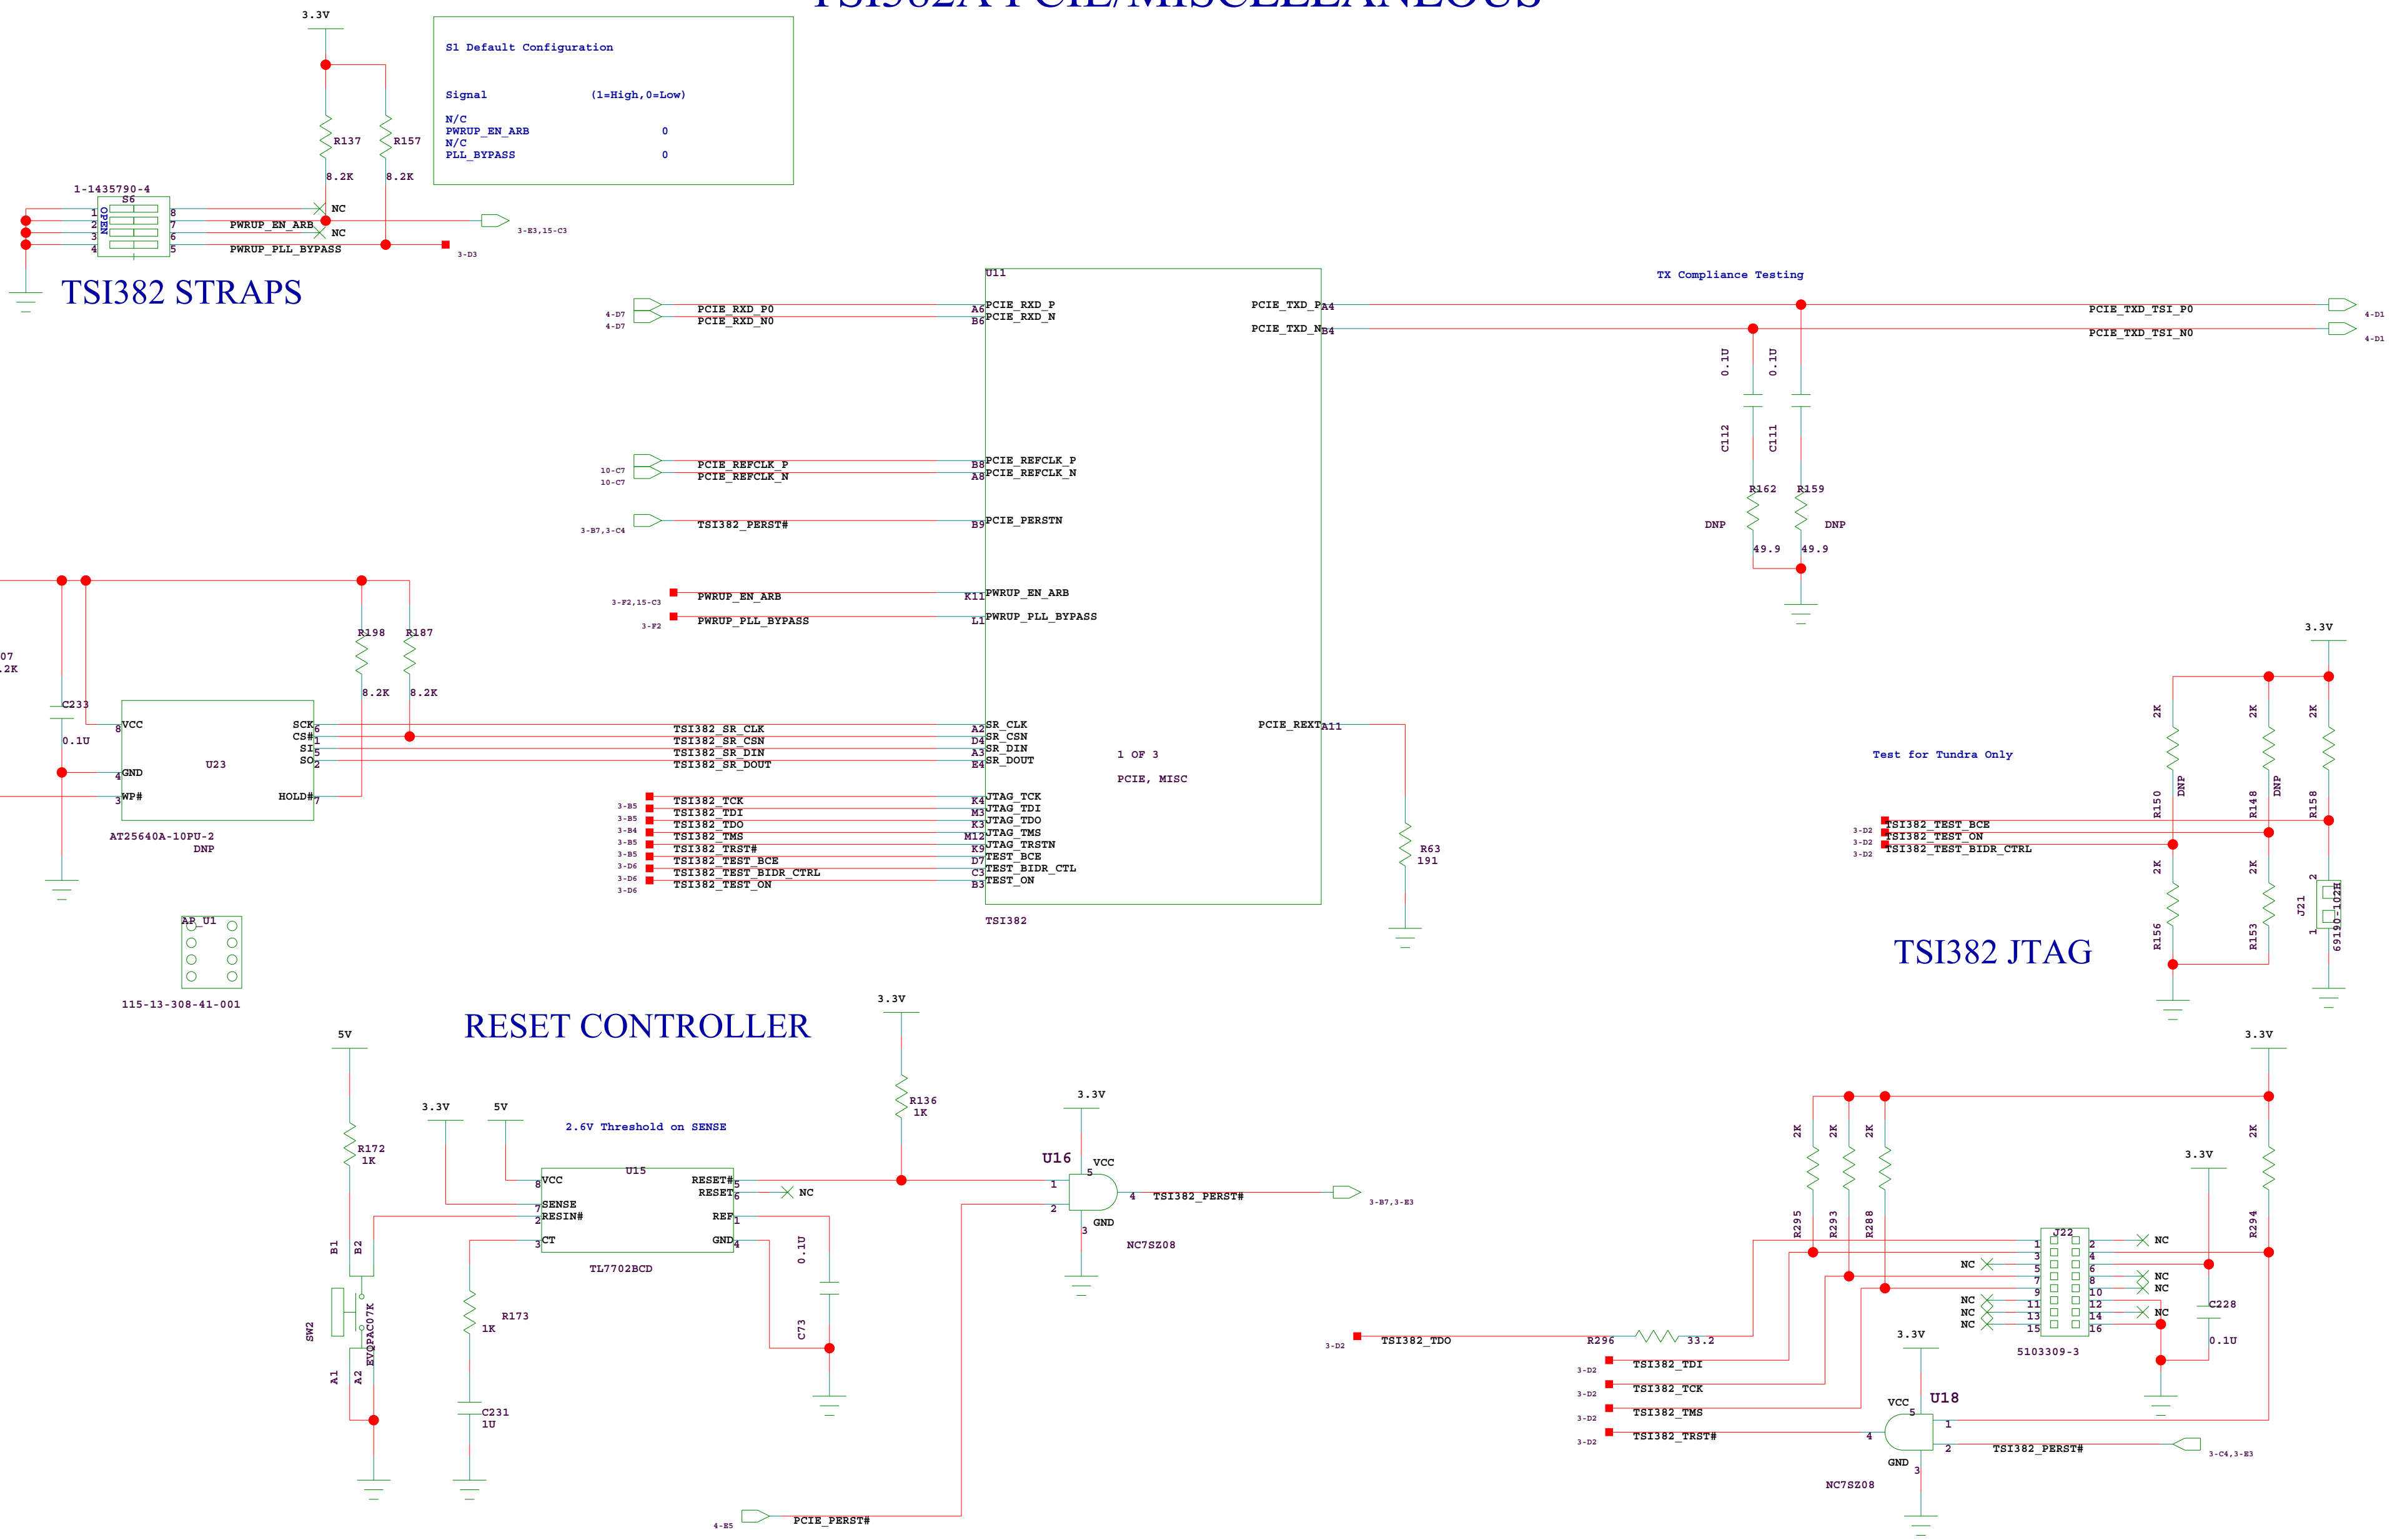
3.3V

S1 Default Configuration

Signal (1=High,0=Low)

N/C
PWRUP_EN_ARB 0
N/C
PLL_BYPASS 0

R137 8.2K
R157 8.2K

1-1435790-4
S6
OPEN
1 2 3 4
8 7 6 5
NC
PWRUP_EN_ARB
NC
PWRUP_PLL_BYPASS
3-E3,15-C3
3-D3

TSI382 STRAPS

U11
TX Compliance Testing
4-D7 4-D7
PCIE_RXD_P0
PCIE_RXD_N0
A6 PCIE_RXD_P
B6 PCIE_RXD_N
PCIE_TXD_P A4
PCIE_TXD_N B4
PCIE_TXD_TSI_P0
PCIE_TXD_TSI_N0
4-D1 4-D1
0.1U 0.1U
C112 C111
R162 R159
DNP DNP
49.9 49.9

10-C7 10-C7
PCIE_REFCLK_P
PCIE_REFCLK_N
B8 PCIE_REFCLK_P
A8 PCIE_REFCLK_N
3-B7,3-C4
TSI382_PERST#
B9 PCIE_PERSTN
3-F2,15-C3
PWRUP_EN_ARB
K11 PWRUP_EN_ARB
3-F2
PWRUP_PLL_BYPASS
L1 PWRUP_PLL_BYPASS

R198 R187
8.2K 8.2K
07
.2K
C233
0.1U
8 VCC
4 GND
3 WP#
U23
SCK 6
CS# 1
SI 5
SO 2
HOLD# 7
AT25640A-10PU-2
DNP
TSI382_SR_CLK
TSI382_SR_CSN
TSI382_SR_DIN
TSI382_SR_DOUT
A2 SR_CLK
D4 SR_CSN
A3 SR_DIN
E4 SR_DOUT
PCIE_REXT A11
1 OF 3
PCIE, MISC
3-B5 3-B5 3-B4 3-B5 3-B5 3-D6 3-D6 3-D6
TSI382_TCK
TSI382_TDI
TSI382_TDO
TSI382_TMS
TSI382_TRST#
TSI382_TEST_BCE
TSI382_TEST_BIDR_CTRL
TSI382_TEST_ON
K4 JTAG_TCK
M3 JTAG_TDI
K3 JTAG_TDO
M12 JTAG_TMS
K9 JTAG_TRSTN
D7 TEST_BCE
C3 TEST_BIDR_CTRL
B3 TEST_ON
R63
191
TSI382

AP_U1
115-13-308-41-001

3.3V
2K 2K 2K
Test for Tundra Only
DNP DNP
R150 R148 R158
3-D2 3-D2 3-D2
TSI382_TEST_BCE
TSI382_TEST_ON
TSI382_TEST_BIDR_CTRL
2K 2K
R156 R153
J21
69190-102H
2 1
TSI382 JTAG

RESET CONTROLLER
5V
3.3V
R136
1K
3.3V
R172
1K
3.3V 5V
2.6V Threshold on SENSE
U15
8 VCC
7 SENSE
2 RESIN#
3 CT
RESET# 5
RESET 6
REF 1
GND 4
NC
TL7702BCD
0.1U
C73
B1 B2
SW2
EVQPAC07K
A1 A2
R173
1K
C231
1U
U16
VCC 5
1
2
4
TSI382_PERST#
3-B7,3-E3
GND
3
NC7SZ08
4-E5
PCIE_PERST#

3.3V
2K 2K 2K 2K
R295 R293 R288 R294
J22
1 2
3 4
5 6
7 8
9 10
11 12
13 14
15 16
NC NC NC NC NC NC NC NC
3.3V
C228
0.1U
5103309-3
3-D2
TSI382_TDO
R296 33.2
3-D2 TSI382_TDI
3-D2 TSI382_TCK
3-D2 TSI382_TMS
3-D2 TSI382_TRST#
3.3V
VCC U18
5
1
4
2
TSI382_PERST#
3-C4,3-E3
GND
3
NC7SZ08